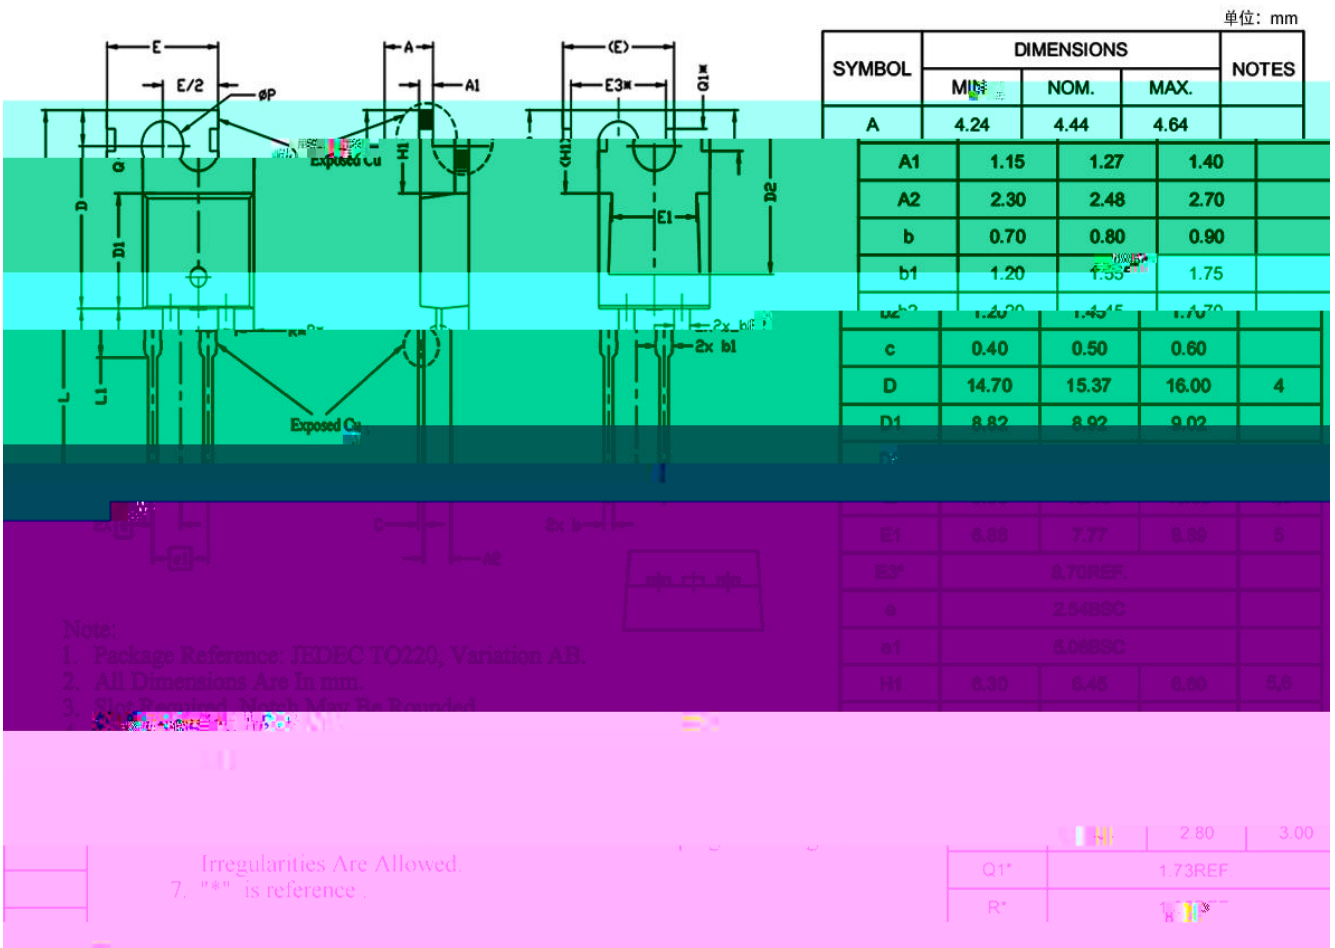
单位：mm

E
E/2
øP
A
A1
(E)
E3*
Q1*
Exposed Cu
Q
H1
(H1)
D
D1
E1
D2
2x b1
L
L1
Exposed Cu
c
2x b
A2

| SYMBOL | DIMENSIONS MIN. | NOM. | MAX. | NOTES |
|---|---|---|---|---|
| A | 4.24 | 4.44 | 4.64 | |
| A1 | 1.15 | 1.27 | 1.40 | |
| A2 | 2.30 | 2.48 | 2.70 | |
| b | 0.70 | 0.80 | 0.90 | |
| b1 | 1.20 | 1.55 | 1.75 | |
| b2 | 1.20 | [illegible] | 1.70 | |
| c | 0.40 | 0.50 | 0.60 | |
| D | 14.70 | 15.37 | 16.00 | 4 |
| D1 | 8.82 | 8.92 | 9.02 | |
| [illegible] | | | | |
| E1 | 6.88 | 7.77 | 8.59 | 5 |
| E3* | 8.70REF | | | |
| e | 2.54BSC | | | |
| e1 | 5.08BSC | | | |
| H1 | 6.30 | 6.45 | 6.80 | 5,6 |
| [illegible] | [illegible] | 2.80 | 3.00 | |
| Q1* | 1.73REF | | | |
| R* | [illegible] | | | |

Note:
1. Package Reference: JEDEC TO220, Variation AB.
2. All Dimensions Are In mm.
3. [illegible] Which May Be Rounded.
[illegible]
Irregularities Are Allowed.
7. "*" is reference .